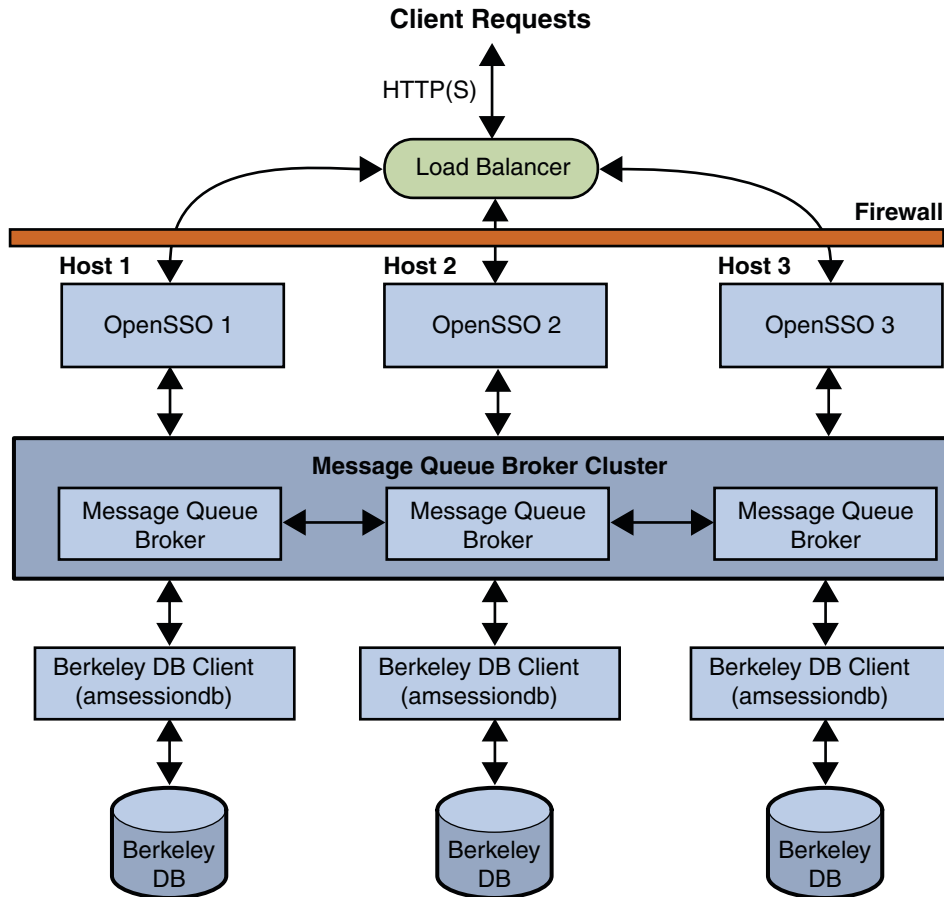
Client Requests

HTTP(S)

Load Balancer

Firewall

Host 1

Host 2

Host 3

OpenSSO 1

OpenSSO 2

OpenSSO 3

Message Queue Broker Cluster

Message Queue Broker

Message Queue Broker

Message Queue Broker

Berkeley DB Client (amsessiondb)

Berkeley DB Client (amsessiondb)

Berkeley DB Client (amsessiondb)

Berkeley DB

Berkeley DB

Berkeley DB